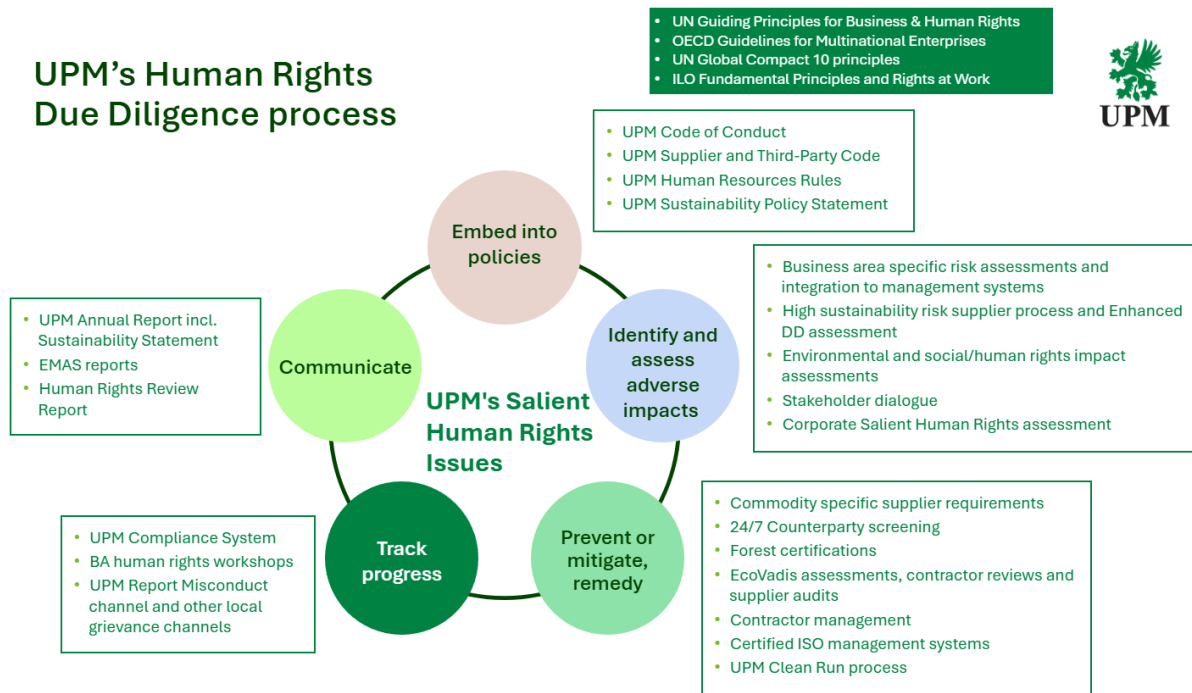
UPM's Human Rights Due Diligence process

- UN Guiding Principles for Business & Human Rights
- OECD Guidelines for Multinational Enterprises
- UN Global Compact 10 principles
- ILO Fundamental Principles and Rights at Work

UPM

- UPM Code of Conduct
- UPM Supplier and Third-Party Code
- UPM Human Resources Rules
- UPM Sustainability Policy Statement

Embed into policies

- Business area specific risk assessments and integration to management systems
- High sustainability risk supplier process and Enhanced DD assessment
- Environmental and social/human rights impact assessments
- Stakeholder dialogue
- Corporate Salient Human Rights assessment

Identify and assess adverse impacts

- UPM Annual Report incl. Sustainability Statement
- EMAS reports
- Human Rights Review Report

Communicate

UPM's Salient Human Rights Issues

- UPM Compliance System
- BA human rights workshops
- UPM Report Misconduct channel and other local grievance channels

Track progress

Prevent or mitigate, remedy

- Commodity specific supplier requirements
- 24/7 Counterparty screening
- Forest certifications
- EcoVadis assessments, contractor reviews and supplier audits
- Contractor management
- Certified ISO management systems
- UPM Clean Run process